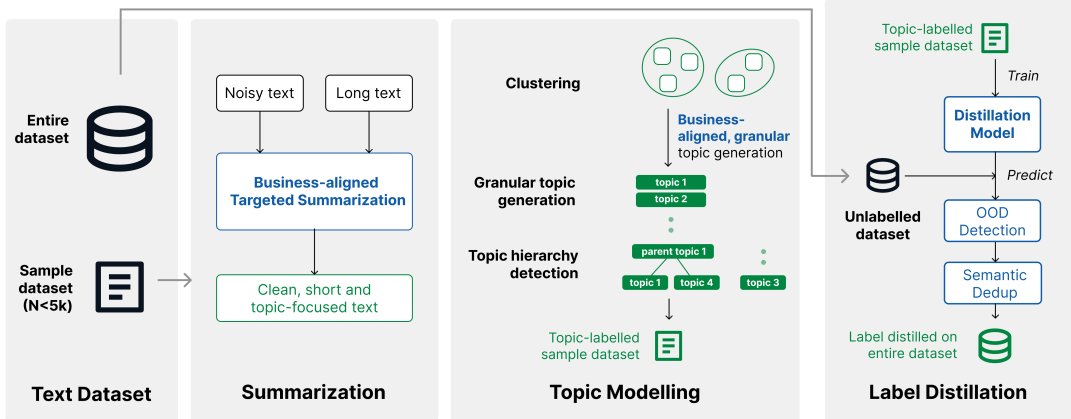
Entire dataset

Sample dataset (N<5k)

Text Dataset

Noisy text

Long text

Business-aligned Targeted Summarization

Clean, short and topic-focused text

Summarization

Clustering

Business-aligned, granular topic generation

Granular topic generation

topic 1

topic 2

Topic hierarchy detection

parent topic 1

topic 1

topic 4

topic 3

Topic-labelled sample dataset

Topic Modelling

Topic-labelled sample dataset

Train

Distillation Model

Predict

Unlabelled dataset

OOD Detection

Semantic Dedup

Label distilled on entire dataset

Label Distillation